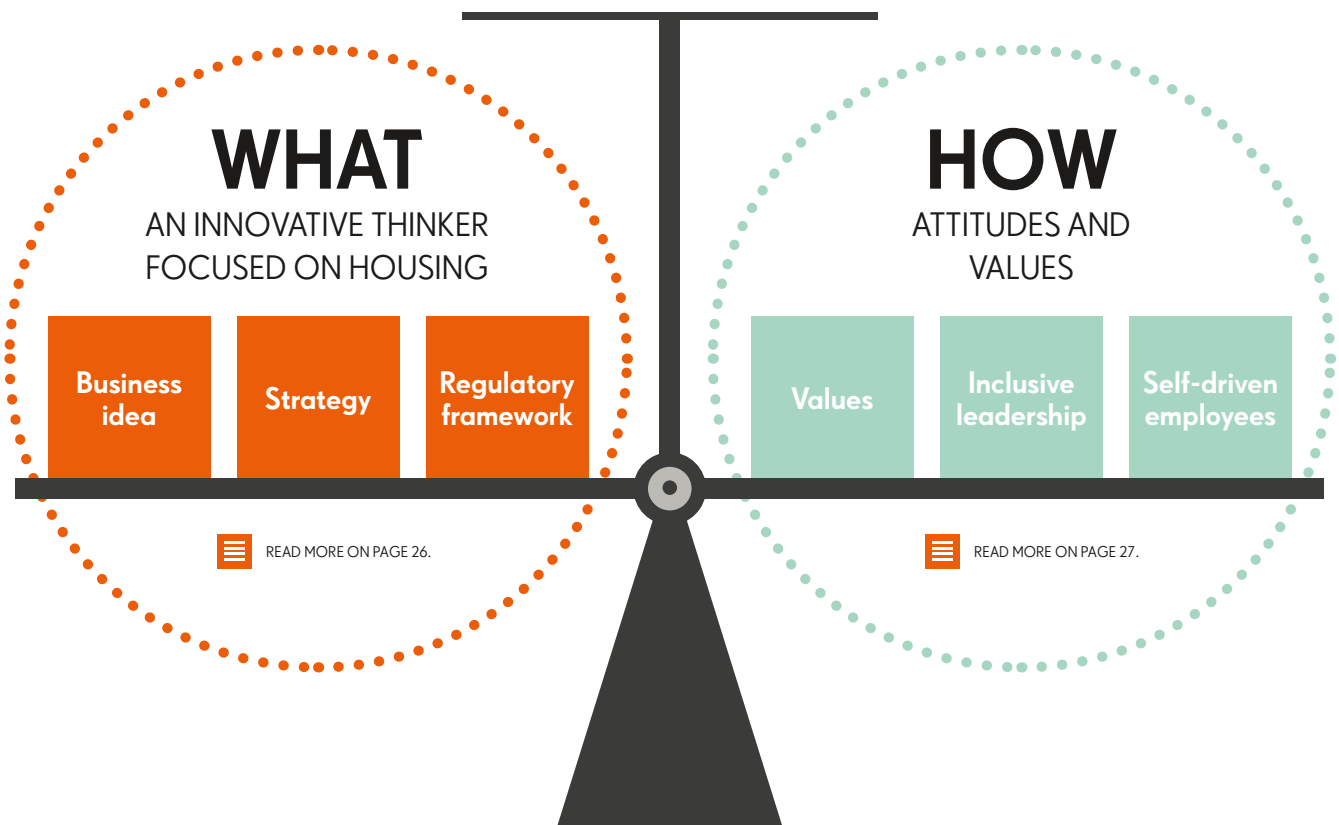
WHAT

AN INNOVATIVE THINKER FOCUSED ON HOUSING

Business idea

Strategy

Regulatory framework

READ MORE ON PAGE 26.

HOW

ATTITUDES AND VALUES

Values

Inclusive leadership

Self-driven employees

READ MORE ON PAGE 27.